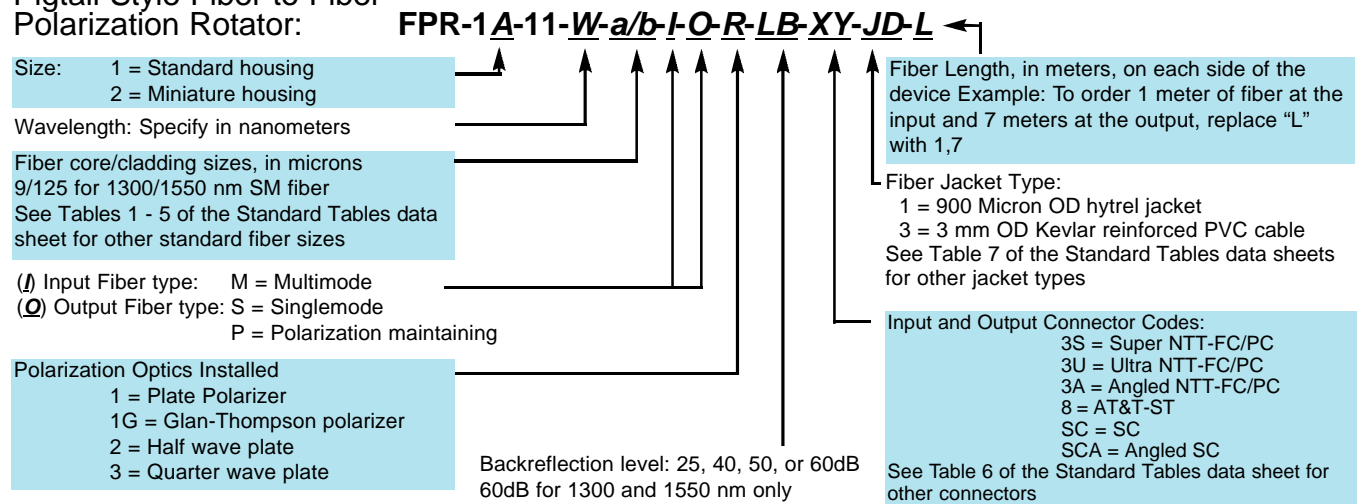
Pigtail Style Fiber to Fiber Polarization Rotator: FPR-1A-11-W-a/b-I-O-R-LB-XY-JD-L

Size: 1 = Standard housing
2 = Miniature housing

Wavelength: Specify in nanometers

Fiber core/cladding sizes, in microns
9/125 for 1300/1550 nm SM fiber
See Tables 1 - 5 of the Standard Tables data sheet for other standard fiber sizes

(I) Input Fiber type: M = Multimode
(O) Output Fiber type: S = Singlemode
P = Polarization maintaining

Polarization Optics Installed
1 = Plate Polarizer
1G = Glan-Thompson polarizer
2 = Half wave plate
3 = Quarter wave plate

Backreflection level: 25, 40, 50, or 60dB
60dB for 1300 and 1550 nm only

Fiber Length, in meters, on each side of the device Example: To order 1 meter of fiber at the input and 7 meters at the output, replace "L" with 1,7

Fiber Jacket Type:
1 = 900 Micron OD hytrel jacket
3 = 3 mm OD Kevlar reinforced PVC cable
See Table 7 of the Standard Tables data sheets for other jacket types

Input and Output Connector Codes:
3S = Super NTT-FC/PC
3U = Ultra NTT-FC/PC
3A = Angled NTT-FC/PC
8 = AT&T-ST
SC = SC
SCA = Angled SC
See Table 6 of the Standard Tables data sheet for other connectors